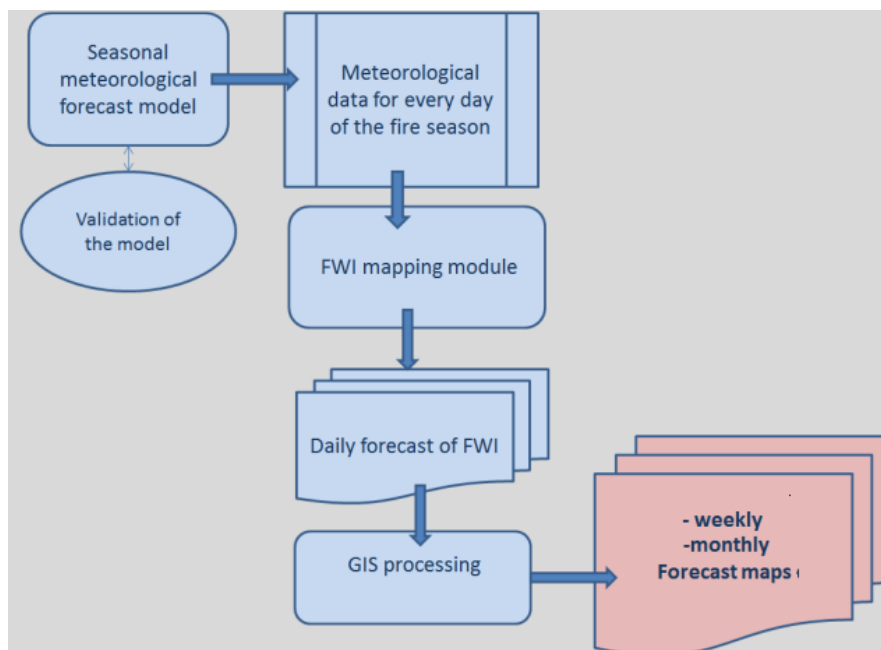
Seasonal meteorological forecast model

Meteorological data for every day of the fire season

Validation of the model

FWI mapping module

Daily forecast of FWI

GIS processing

- weekly
-monthly
Forecast maps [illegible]